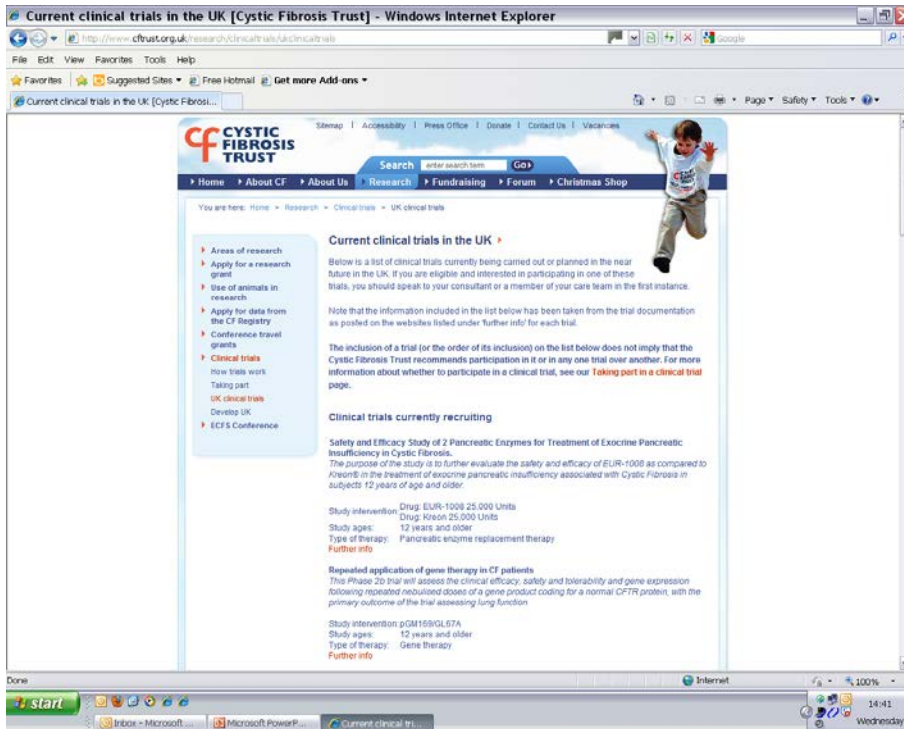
Current clinical trials in the UK [Cystic Fibrosis Trust] - Windows Internet Explorer

http://www.cftrust.org.uk/research/clinicaltrials/ukclinicaltrials

Google

File Edit View Favorites Tools Help

Favorites | Suggested Sites ▾ | Free Hotmail | Get more Add-ons ▾

Current clinical trials in the UK [Cystic Fibrosi...

Page ▾ Safety ▾ Tools ▾

CF CYSTIC FIBROSIS TRUST

Sitemap | Accessibility | Press Office | Donate | Contact Us | Vacancies

Search enter search term Go

▸ Home ▸ About CF ▸ About Us ▸ Research ▸ Fundraising ▸ Forum ▸ Christmas Shop

You are here: Home » Research » Clinical trials » UK clinical trials

▸ Areas of research
▸ Apply for a research grant
▸ Use of animals in research
▸ Apply for data from the CF Registry
▸ Conference travel grants
▸ Clinical trials
How trials work
Taking part
UK clinical trials
Develop UK
▸ ECFS Conference

Current clinical trials in the UK ▸

Below is a list of clinical trials currently being carried out or planned in the near future in the UK. If you are eligible and interested in participating in one of these trials, you should speak to your consultant or a member of your care team in the first instance.

Note that the information included in the list below has been taken from the trial documentation as posted on the websites listed under 'further info' for each trial.

The inclusion of a trial (or the order of its inclusion) on the list below does not imply that the Cystic Fibrosis Trust recommends participation in it or in any one trial over another. For more information about whether to participate in a clinical trial, see our Taking part in a clinical trial page.

Clinical trials currently recruiting

Safety and Efficacy Study of 2 Pancreatic Enzymes for Treatment of Exocrine Pancreatic Insufficiency in Cystic Fibrosis.
The purpose of the study is to further evaluate the safety and efficacy of EUR-1008 as compared to Kreon® in the treatment of exocrine pancreatic insufficiency associated with Cystic Fibrosis in subjects 12 years of age and older.

Study intervention: Drug: EUR-1008 25,000 Units
Drug: Kreon 25,000 Units
Study ages: 12 years and older
Type of therapy: Pancreatic enzyme replacement therapy
Further info

Repeated application of gene therapy in CF patients
This Phase 2b trial will assess the clinical efficacy, safety and tolerability and gene expression following repeated nebulised doses of a gene product coding for a normal CFTR protein, with the primary outcome of the trial assessing lung function

Study intervention: pGM169/GL67A
Study ages: 12 years and older
Type of therapy: Gene therapy
Further info

Done

Internet 100%

start

Inbox - Microsoft ... | Microsoft PowerP... | Current clinical tri...

14:41 Wednesday